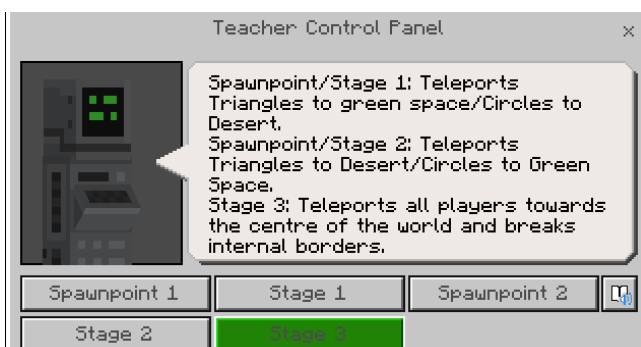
Teacher Control Panel ×

Spawnpoint/Stage 1: Teleports Triangles to green space/Circles to Desert.
Spawnpoint/Stage 2: Teleports Triangles to Desert/Circles to Green Space.
Stage 3: Teleports all players towards the centre of the world and breaks internal borders.

Spawnpoint 1
Stage 1
Spawnpoint 2
Stage 2
Stage 3